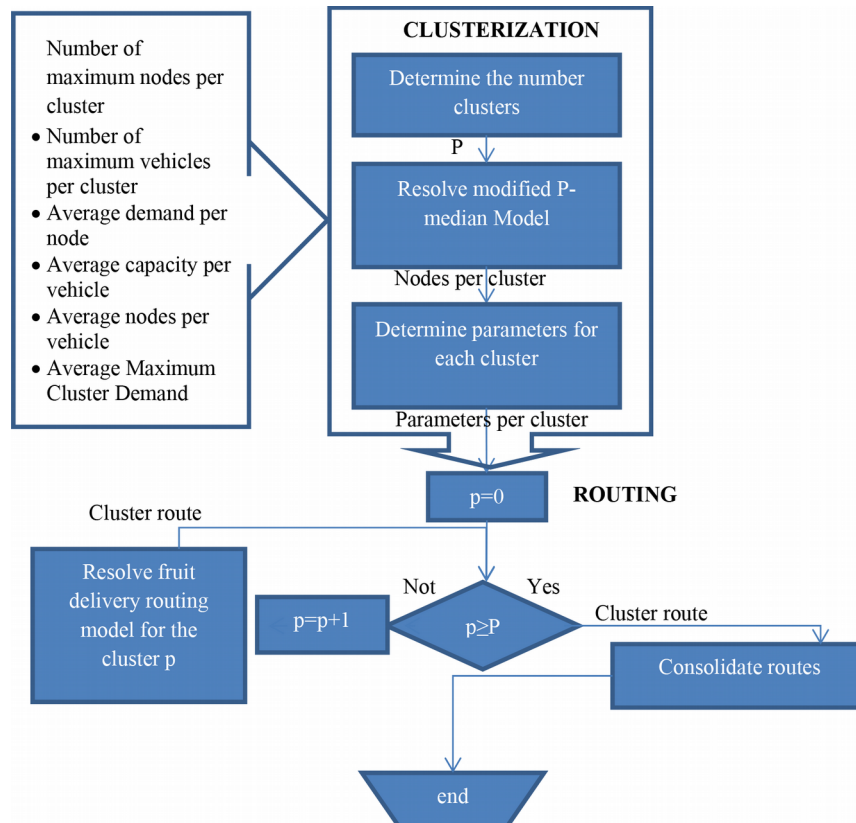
Number of maximum nodes per cluster
- Number of maximum vehicles per cluster
- Average demand per node
- Average capacity per vehicle
- Average nodes per vehicle
- Average Maximum Cluster Demand

CLUSTERIZATION

Determine the number clusters

P

Resolve modified P-median Model

Nodes per cluster

Determine parameters for each cluster

Parameters per cluster

p=0

ROUTING

Cluster route

Resolve fruit delivery routing model for the cluster p

Not

Yes

p=p+1

p≥P

Cluster route

Consolidate routes

end